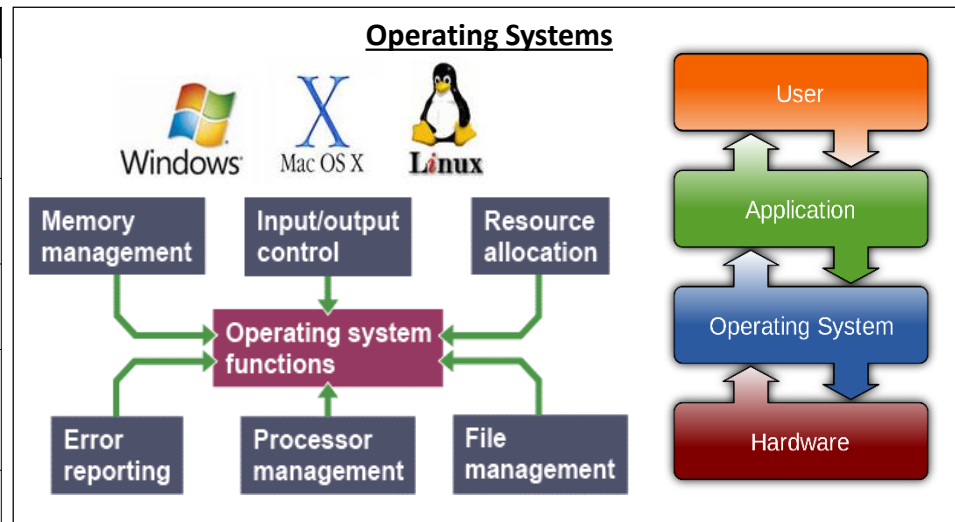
Operating Systems

Windows

Mac OS X

Linux

Memory management

Input/output control

Resource allocation

Operating system functions

Error reporting

Processor management

File management

User

Application

Operating System

Hardware